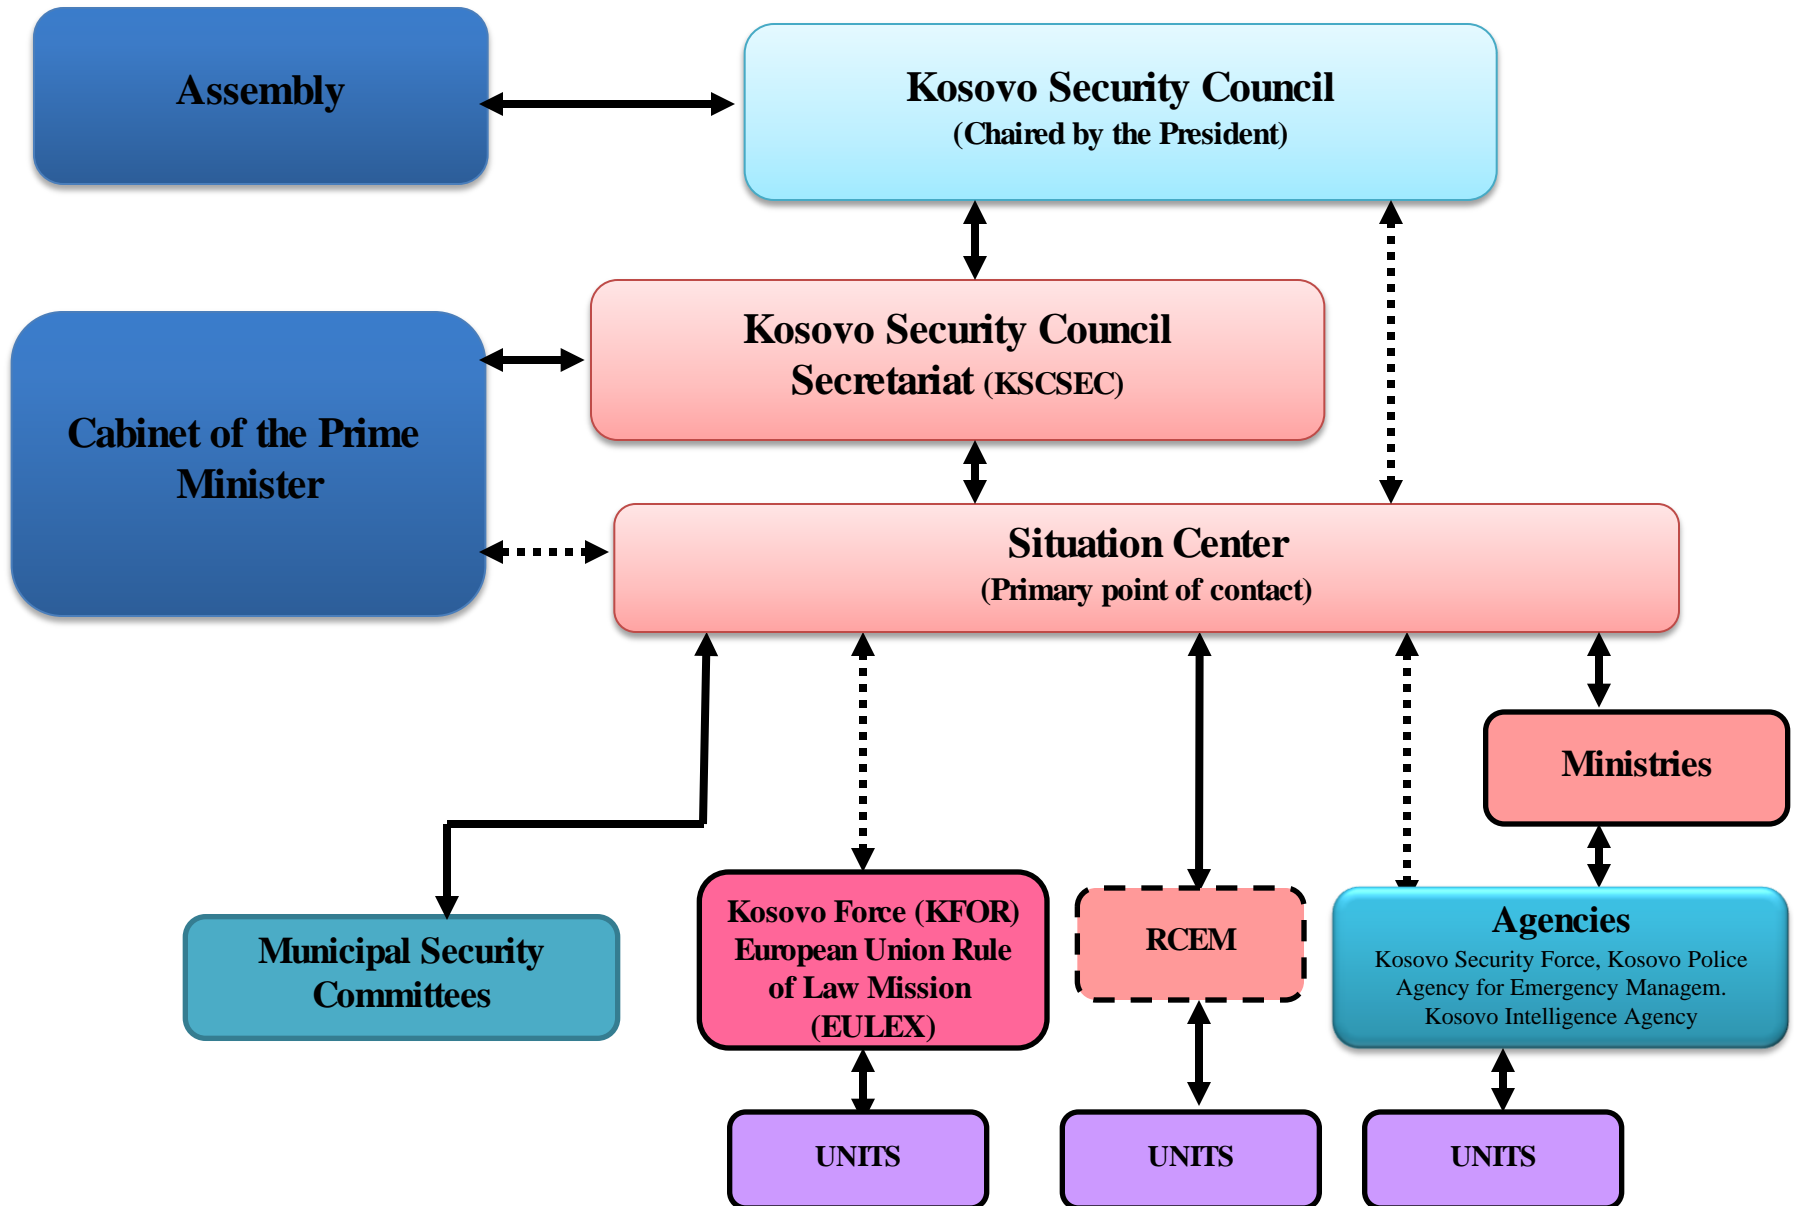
Assembly

Kosovo Security Council
(Chaired by the President)

Cabinet of the Prime Minister

Kosovo Security Council Secretariat (KSCSEC)

Situation Center
(Primary point of contact)

Ministries

Municipal Security Committees

Kosovo Force (KFOR) European Union Rule of Law Mission (EULEX)

RCEM

Agencies
Kosovo Security Force, Kosovo Police Agency for Emergency Managem. Kosovo Intelligence Agency

UNITS

UNITS

UNITS